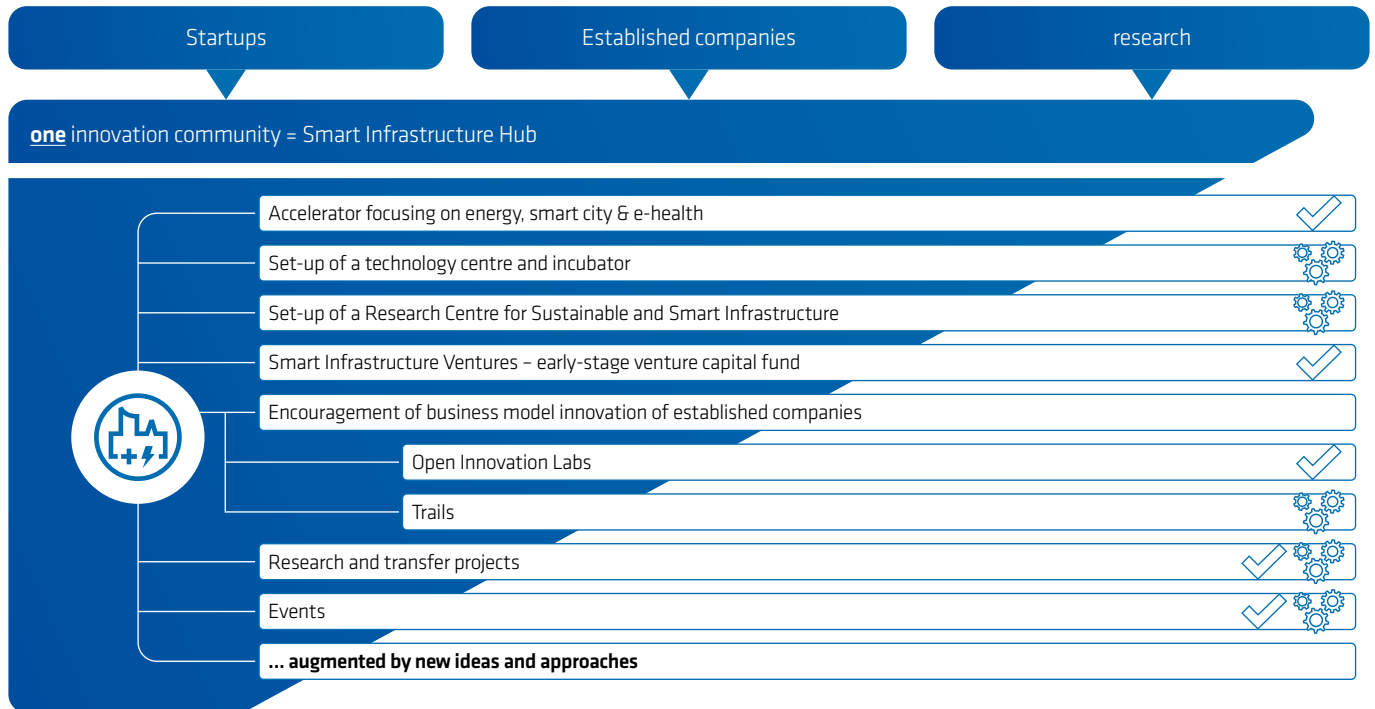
Startups

Established companies

research

one innovation community = Smart Infrastructure Hub

Accelerator focusing on energy, smart city & e-health

Set-up of a technology centre and incubator

Set-up of a Research Centre for Sustainable and Smart Infrastructure

Smart Infrastructure Ventures – early-stage venture capital fund

Encouragement of business model innovation of established companies

Open Innovation Labs

Trails

Research and transfer projects

Events

... augmented by new ideas and approaches